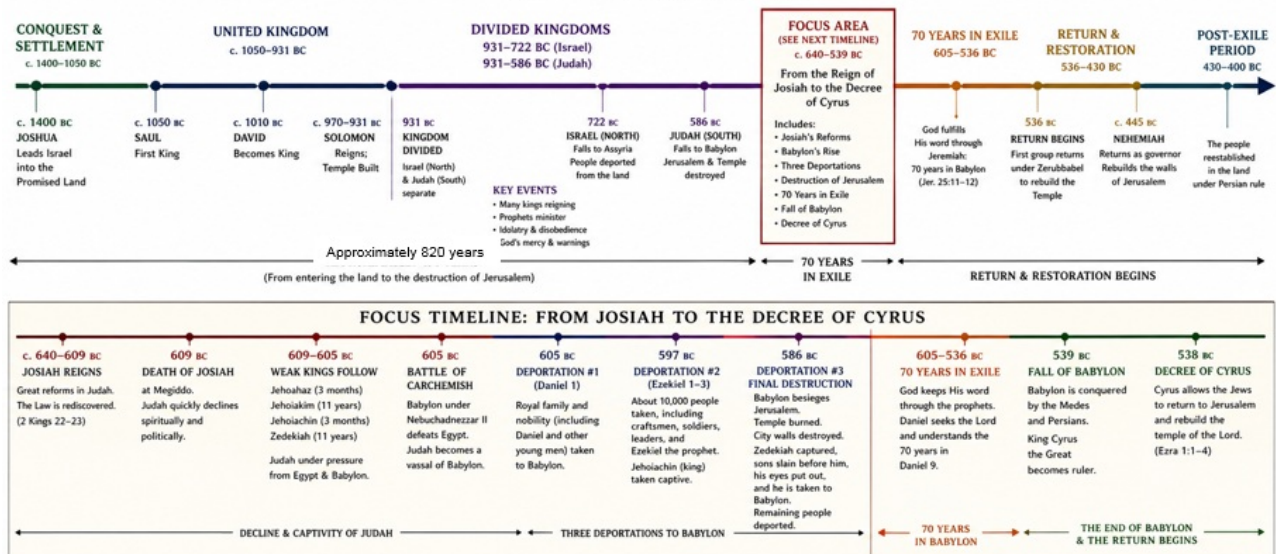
CONQUEST & SETTLEMENT
c. 1400–1050 BC

UNITED KINGDOM
c. 1050–931 BC

DIVIDED KINGDOMS
931–722 BC (Israel)
931–586 BC (Judah)

FOCUS AREA
(SEE NEXT TIMELINE)
c. 640–539 BC
From the Reign of Josiah to the Decree of Cyrus

Includes:
• Josiah's Reforms
• Babylon's Rise
• Three Deportations
• Destruction of Jerusalem
• 70 Years in Exile
• Fall of Babylon
• Decree of Cyrus

70 YEARS IN EXILE
605–536 BC

RETURN & RESTORATION
536–430 BC

POST-EXILE PERIOD
430–400 BC

c. 1400 BC
JOSHUA
Leads Israel into the Promised Land

c. 1050 BC
SAUL
First King

c. 1010 BC
DAVID
Becomes King

c. 970–931 BC
SOLOMON
Reigns; Temple Built

931 BC
KINGDOM DIVIDED
Israel (North) & Judah (South) separate

722 BC
ISRAEL (NORTH)
Falls to Assyria
People deported from the land

586 BC
JUDAH (SOUTH)
Falls to Babylon
Jerusalem & Temple destroyed

KEY EVENTS
• Many kings reigning
• Prophets minister
• Idolatry & disobedience
God's mercy & warnings

God fulfills His word through Jeremiah: 70 years in Babylon (Jer. 25:11–12)

536 BC
RETURN BEGINS
First group returns under Zerubbabel to rebuild the Temple

c. 445 BC
NEHEMIAH
Returns as governor Rebuilds the walls of Jerusalem

The people reestablished in the land under Persian rule

Approximately 820 years
(From entering the land to the destruction of Jerusalem)

70 YEARS IN EXILE

RETURN & RESTORATION BEGINS

FOCUS TIMELINE: FROM JOSIAH TO THE DECREE OF CYRUS

c. 640–609 BC
JOSIAH REIGNS
Great reforms in Judah. The Law is rediscovered. (2 Kings 22–23)

609 BC
DEATH OF JOSIAH
at Megiddo. Judah quickly declines spiritually and politically.

609–605 BC
WEAK KINGS FOLLOW
Jehoahaz (3 months)
Jehoiakim (11 years)
Jehoiachin (3 months)
Zedekiah (11 years)
Judah under pressure from Egypt & Babylon.

605 BC
BATTLE OF CARCHEMISH
Babylon under Nebuchadnezzar II defeats Egypt. Judah becomes a vassal of Babylon.

605 BC
DEPORTATION #1
(Daniel 1)
Royal family and nobility (including Daniel and other young men) taken to Babylon.

597 BC
DEPORTATION #2
(Ezekiel 1–3)
About 10,000 people taken, including craftsmen, soldiers, leaders, and Ezekiel the prophet.
Jehoiachin (king) taken captive.

586 BC
DEPORTATION #3
FINAL DESTRUCTION
Babylon besieges Jerusalem.
Temple burned.
City walls destroyed.
Zedekiah captured, sons slain before him, his eyes put out, and he is taken to Babylon.
Remaining people deported.

605–536 BC
70 YEARS IN EXILE
God keeps His word through the prophets. Daniel seeks the Lord and understands the 70 years in Daniel 9.

539 BC
FALL OF BABYLON
Babylon is conquered by the Medes and Persians.
King Cyrus the Great becomes ruler.

538 BC
DECREE OF CYRUS
Cyrus allows the Jews to return to Jerusalem and rebuild the temple of the Lord. (Ezra 1:1–4)

DECLINE & CAPTIVITY OF JUDAH

THREE DEPORTATIONS TO BABYLON

70 YEARS IN BABYLON

THE END OF BABYLON & THE RETURN BEGINS